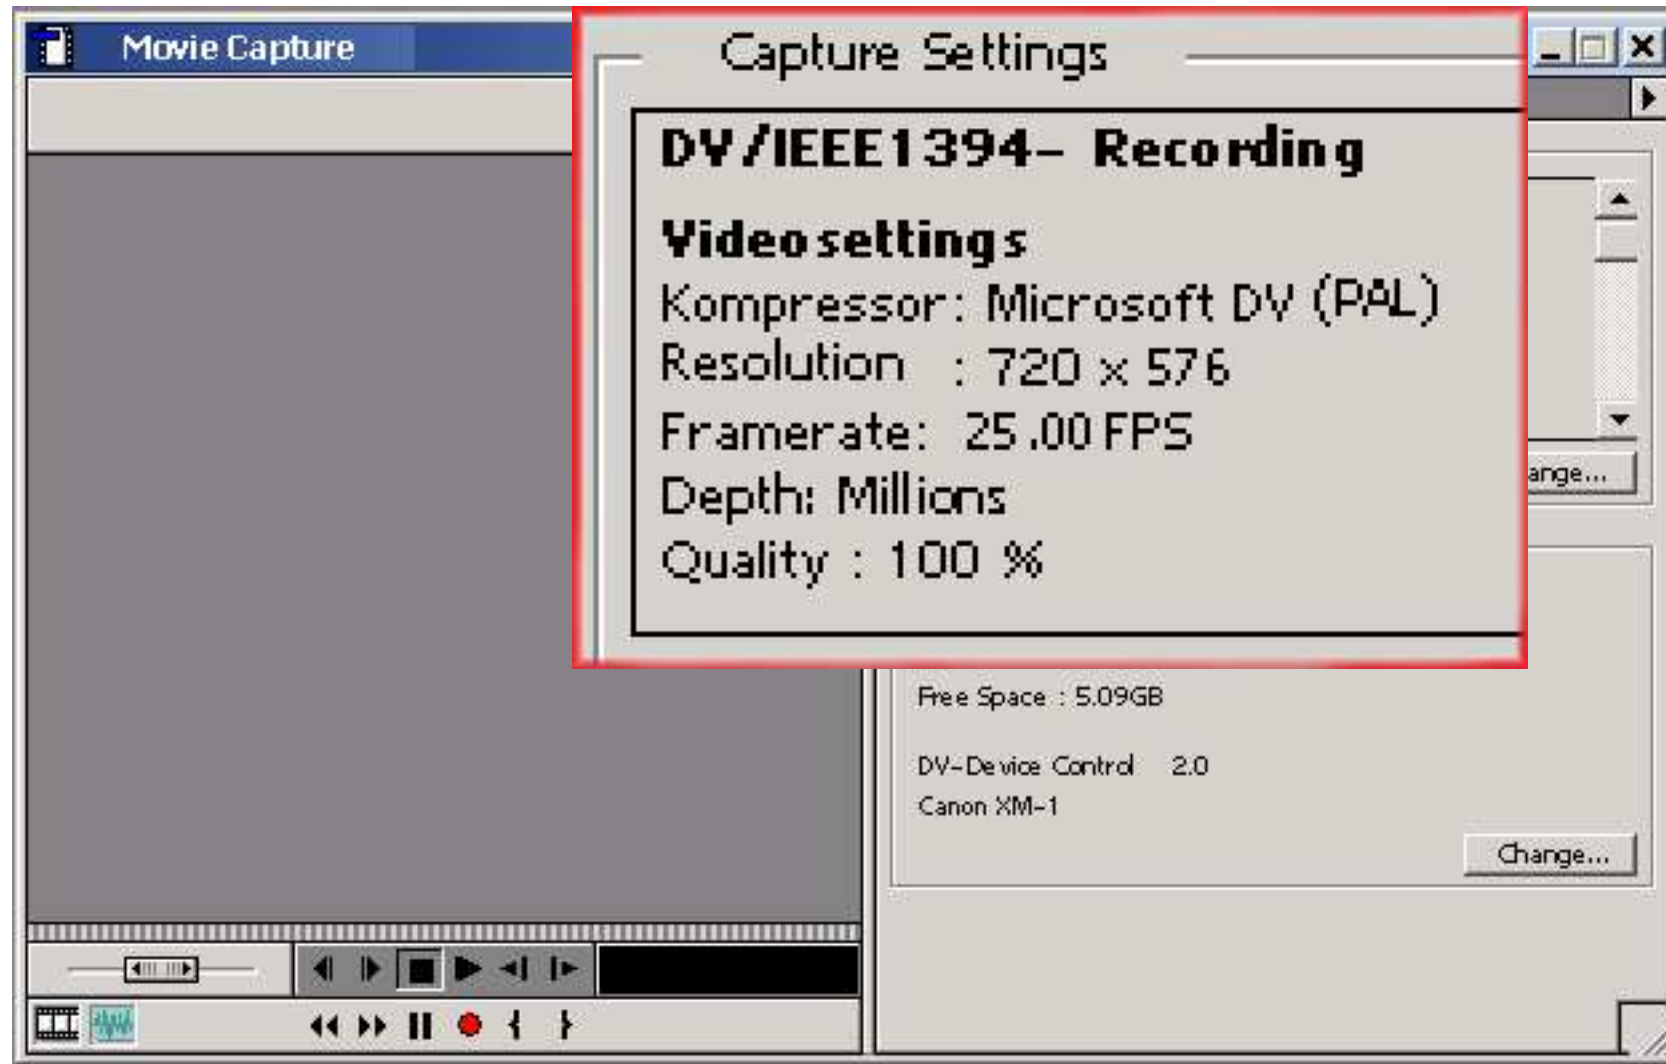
Movie Capture

Capture Settings

DV/IEEE1394- Recording

Videosettings
Kompressor: Microsoft DV (PAL)
Resolution : 720 x 576
Framerate: 25.00 FPS
Depth: Millions
Quality : 100 %

ange...

Free Space : 5.09GB

DV-Device Control 2.0
Canon XM-1

Change...